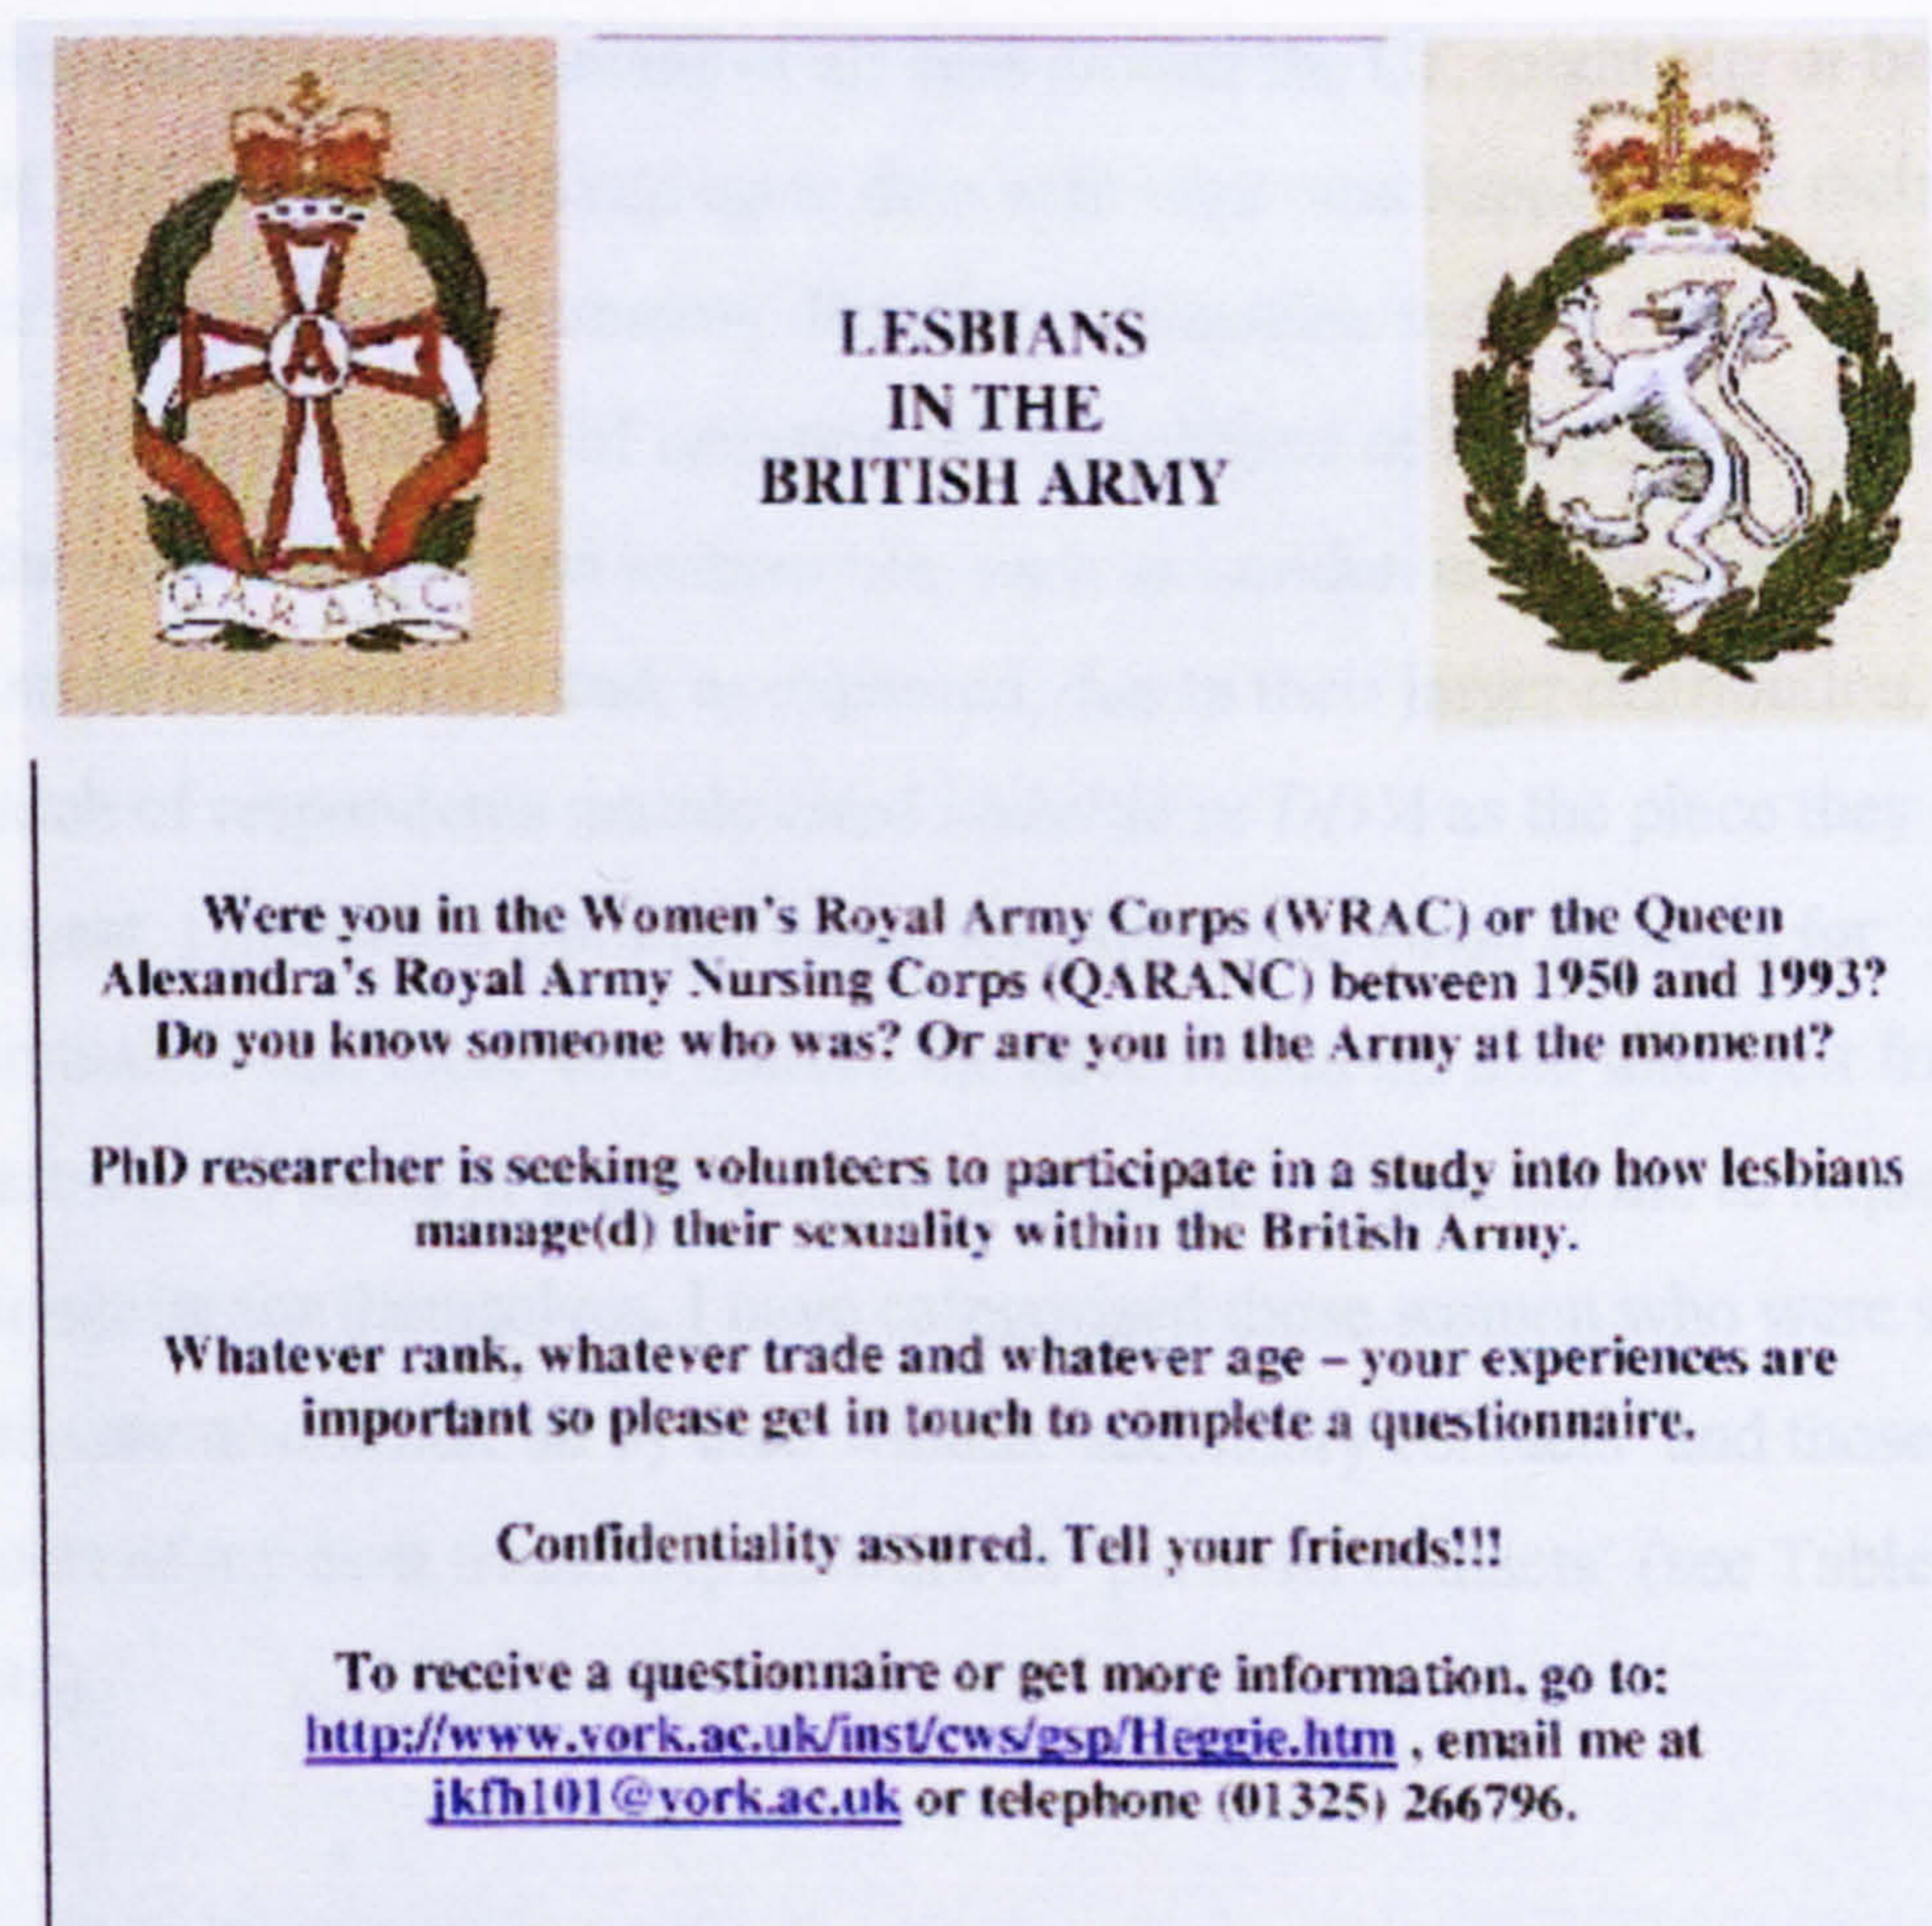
QARANC

LESBIANS
IN THE
BRITISH ARMY

Were you in the Women's Royal Army Corps (WRAC) or the Queen Alexandra's Royal Army Nursing Corps (QARANC) between 1950 and 1993? Do you know someone who was? Or are you in the Army at the moment?

PhD researcher is seeking volunteers to participate in a study into how lesbians manage(d) their sexuality within the British Army.

Whatever rank, whatever trade and whatever age – your experiences are important so please get in touch to complete a questionnaire.

Confidentiality assured. Tell your friends!!!

To receive a questionnaire or get more information, go to: http://www.york.ac.uk/inst/cws/gsp/Heggie.htm , email me at jkfh101@york.ac.uk or telephone (01325) 266796.